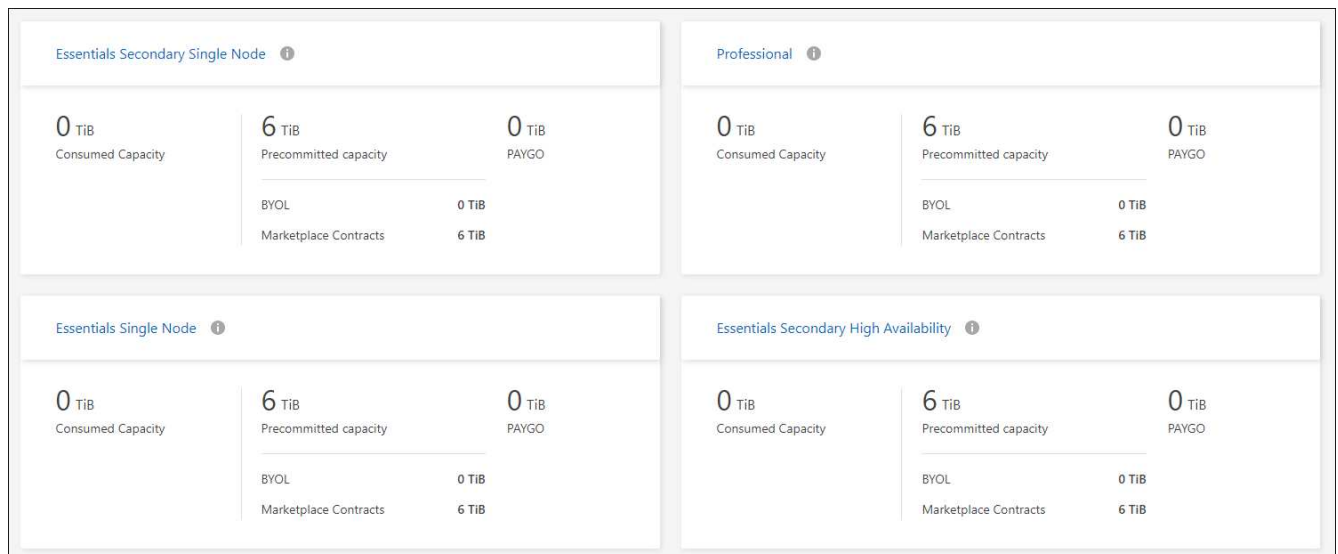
Essentials Secondary Single Node

0 TiB
Consumed Capacity

6 TiB
Precommitted capacity

BYOL 0 TiB
Marketplace Contracts 6 TiB

0 TiB
PAYGO

Professional

0 TiB
Consumed Capacity

6 TiB
Precommitted capacity

BYOL 0 TiB
Marketplace Contracts 6 TiB

0 TiB
PAYGO

Essentials Single Node

0 TiB
Consumed Capacity

6 TiB
Precommitted capacity

BYOL 0 TiB
Marketplace Contracts 6 TiB

0 TiB
PAYGO

Essentials Secondary High Availability

0 TiB
Consumed Capacity

6 TiB
Precommitted capacity

BYOL 0 TiB
Marketplace Contracts 6 TiB

0 TiB
PAYGO